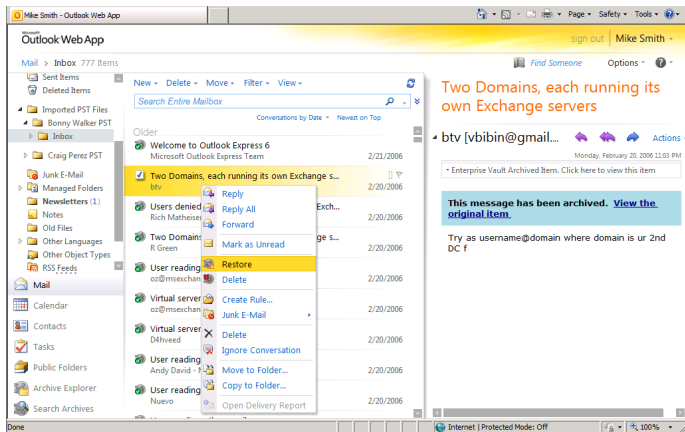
Mike Smith - Outlook Web App

Page ▾ Safety ▾ Tools ▾

Microsoft Outlook Web App

sign out | Mike Smith ▾

Mail > Inbox 777 Items

Find Someone

Options ▾

Sent Items
Deleted Items
Imported PST Files
Bonny Walker PST
Inbox
Craig Perez PST
Junk E-Mail
Managed Folders
Newsletters (1)
Notes
Old Files
Other Languages
Other Object Types
RSS Feeds

Mail
Calendar
Contacts
Tasks
Public Folders
Archive Explorer
Search Archives

New ▾ Delete ▾ Move ▾ Filter ▾ View ▾

Search Entire Mailbox

Conversations by Date ▾ Newest on Top

Older

Welcome to Outlook Express 6
Microsoft Outlook Express Team 2/21/2006

Two Domains, each running its own Exchange s...
btv 2/21/2006

Users denied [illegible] Exch...
Rich Matheisen 2/20/2006

Two Domains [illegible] ge s...
R Green 2/20/2006

User reading
oz@msexchan 2/20/2006

Virtual server
oz@msexchan 2/20/2006

Virtual server
D4hveed 2/20/2006

User reading
Andy David - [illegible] 2/20/2006

User reading
Nuevo 2/20/2006

Reply
Reply All
Forward
Mark as Unread
Restore
Delete
Create Rule...
Junk E-Mail
Delete
Ignore Conversation
Move to Folder...
Copy to Folder...
Open Delivery Report

Two Domains, each running its own Exchange servers

btv [vbibin@gmail....

Actions

Monday, February 20, 2006 11:03 PM

Enterprise Vault Archived Item. Click here to view this item

This message has been archived. View the original item

Try as username@domain where domain is ur 2nd DC f

Done

Internet | Protected Mode: Off

100%